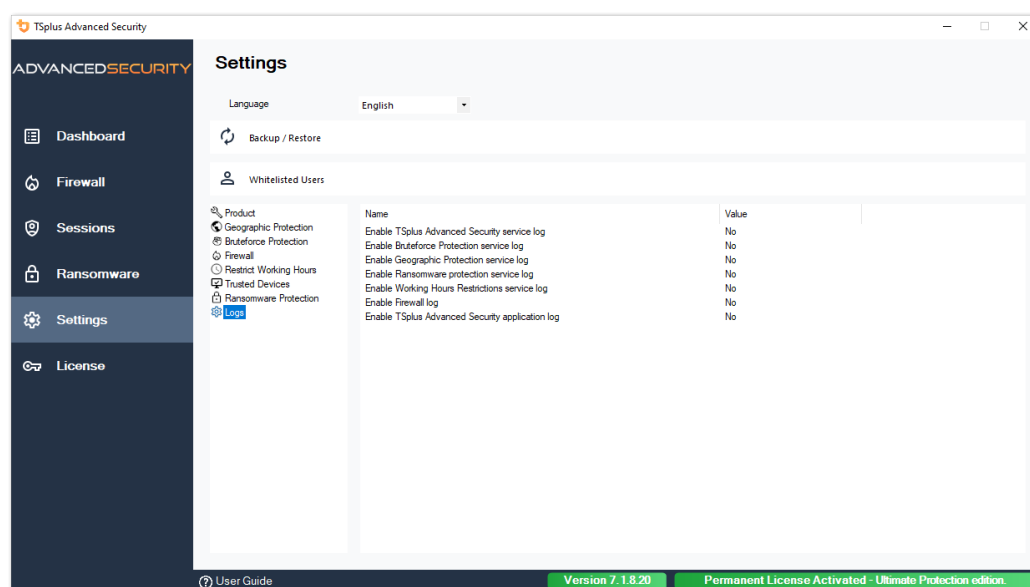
TSplus Advanced Security

ADVANCEDSECURITY

Dashboard

Firewall

Sessions

Ransomware

Settings

License

Settings

Language English

Backup / Restore

Whitelisted Users

Product
Geographic Protection
Bruteforce Protection
Firewall
Restrict Working Hours
Trusted Devices
Ransomware Protection
Logs

| Name | Value |
|---|---|
| Enable TSplus Advanced Security service log | No |
| Enable Bruteforce Protection service log | No |
| Enable Geographic Protection service log | No |
| Enable Ransomware protection service log | No |
| Enable Working Hours Restrictions service log | No |
| Enable Firewall log | No |
| Enable TSplus Advanced Security application log | No |

User Guide

Version 7.1.8.20

Permanent License Activated - Ultimate Protection edition.